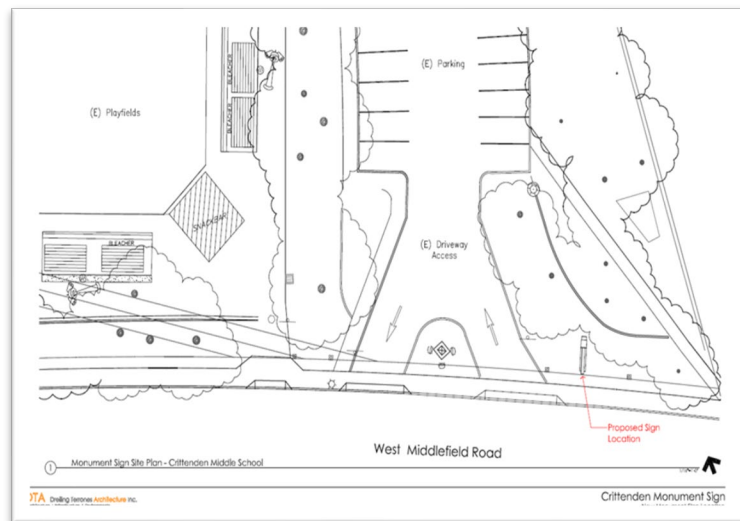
(E) Playfields

BLEACHER

BLEACHER

(E) Parking

BLEACHER

(E) Driveway Access

Proposed Sign Location

West Middlefield Road

1 Monument Sign Site Plan - Crittenden Middle School

DTA Dreiling Terrones Architecture Inc.

Crittenden Monument Sign